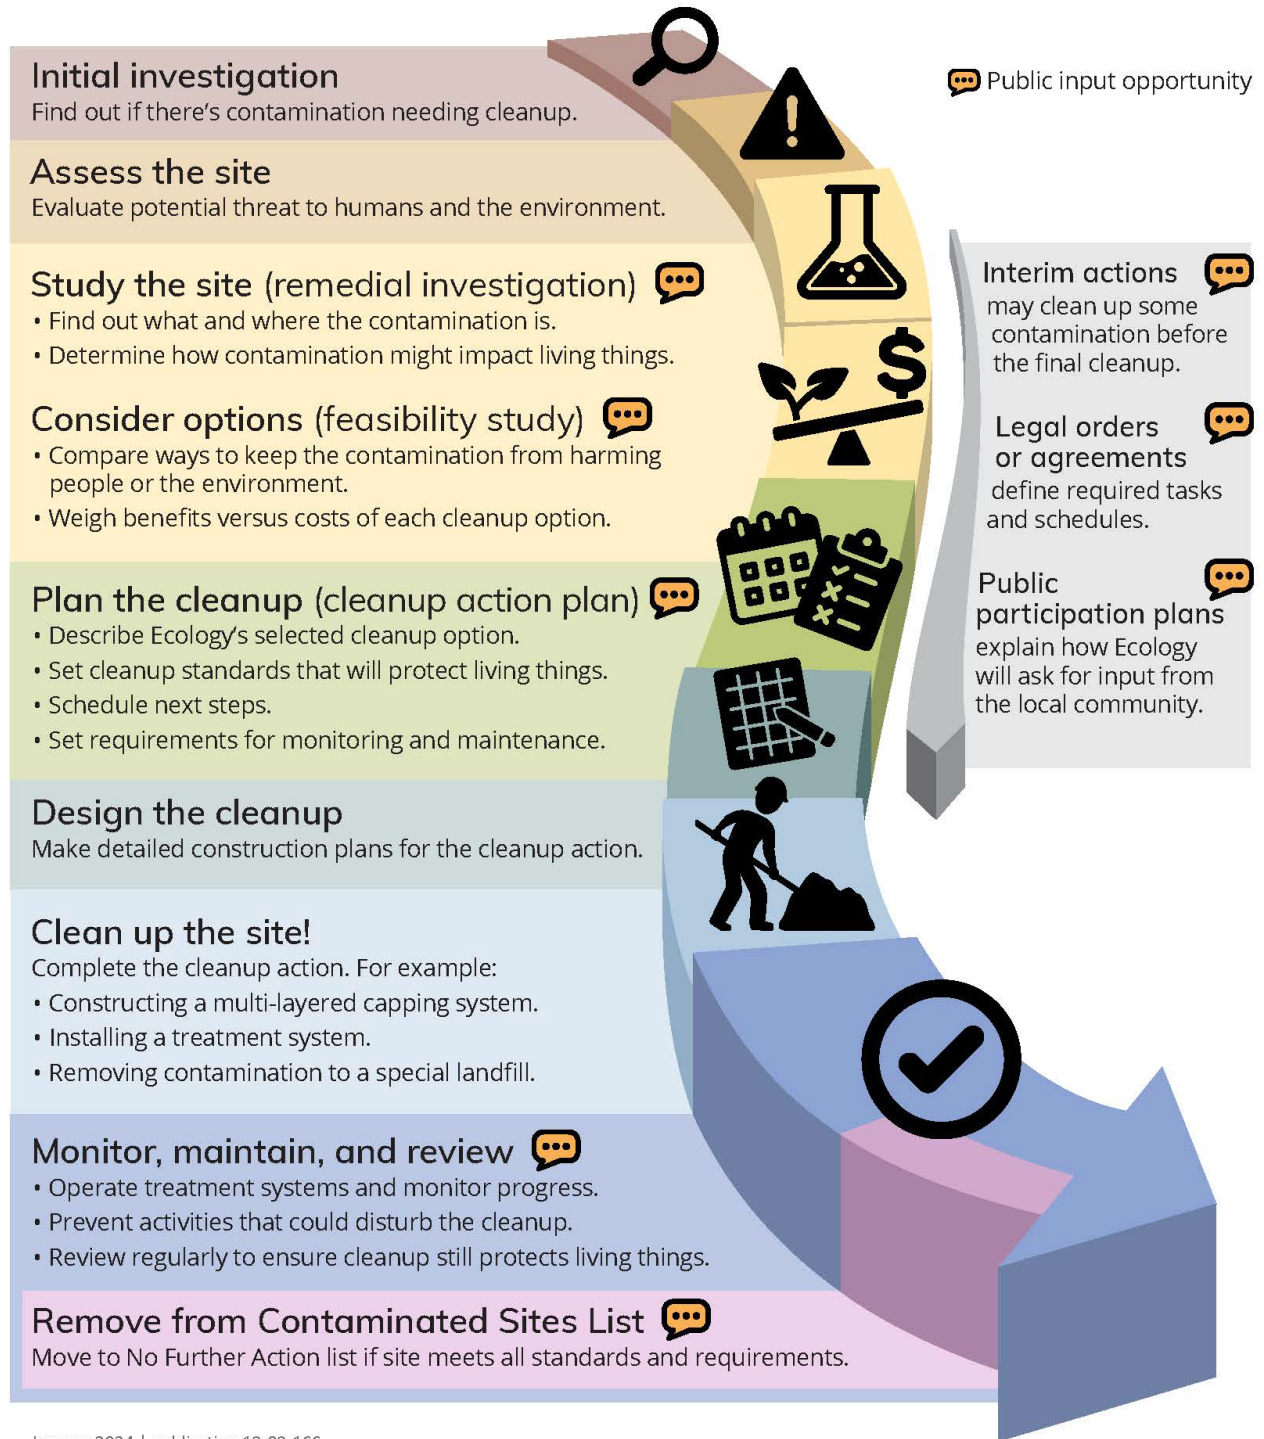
Initial investigation
Find out if there's contamination needing cleanup.

Public input opportunity

Assess the site
Evaluate potential threat to humans and the environment.

Study the site (remedial investigation)
• Find out what and where the contamination is.
• Determine how contamination might impact living things.

Consider options (feasibility study)
• Compare ways to keep the contamination from harming people or the environment.
• Weigh benefits versus costs of each cleanup option.

Plan the cleanup (cleanup action plan)
• Describe Ecology's selected cleanup option.
• Set cleanup standards that will protect living things.
• Schedule next steps.
• Set requirements for monitoring and maintenance.

Design the cleanup
Make detailed construction plans for the cleanup action.

Clean up the site!
Complete the cleanup action. For example:
• Constructing a multi-layered capping system.
• Installing a treatment system.
• Removing contamination to a special landfill.

Monitor, maintain, and review
• Operate treatment systems and monitor progress.
• Prevent activities that could disturb the cleanup.
• Review regularly to ensure cleanup still protects living things.

Remove from Contaminated Sites List
Move to No Further Action list if site meets all standards and requirements.

Interim actions may clean up some contamination before the final cleanup.

Legal orders or agreements define required tasks and schedules.

Public participation plans explain how Ecology will ask for input from the local community.

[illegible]